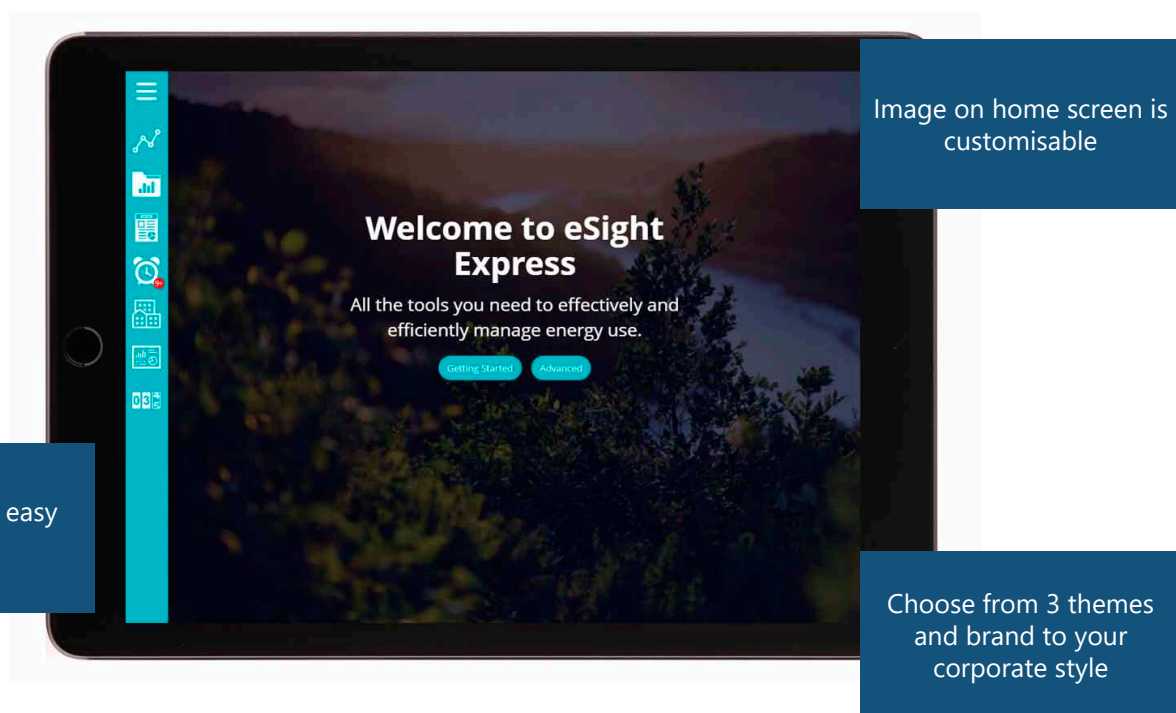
Image on home screen is customisable

easy

9+

03

Welcome to eSight Express

All the tools you need to effectively and efficiently manage energy use.

Getting Started

Advanced

Choose from 3 themes and brand to your corporate style